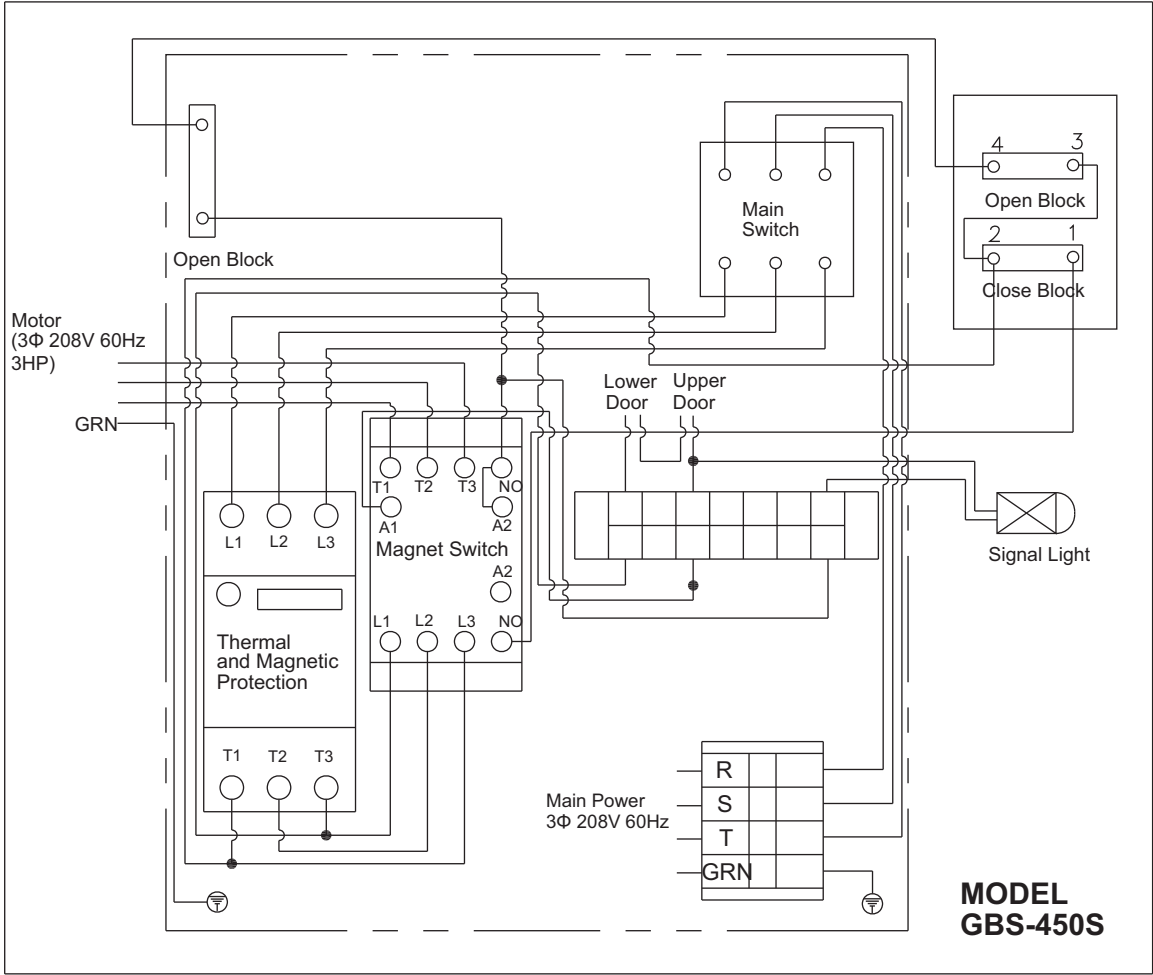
Open Block

Main Switch

4 3
Open Block
2 1
Close Block

Motor
(3Φ 208V 60Hz
3HP)

GRN

Lower Door
Upper Door

T1 T2 T3 NO
A1 A2
Magnet Switch
A2
L1 L2 L3 NO

L1 L2 L3

Thermal and Magnetic Protection

T1 T2 T3

Signal Light

Main Power
3Φ 208V 60Hz

R
S
T
GRN

MODEL
GBS-450S